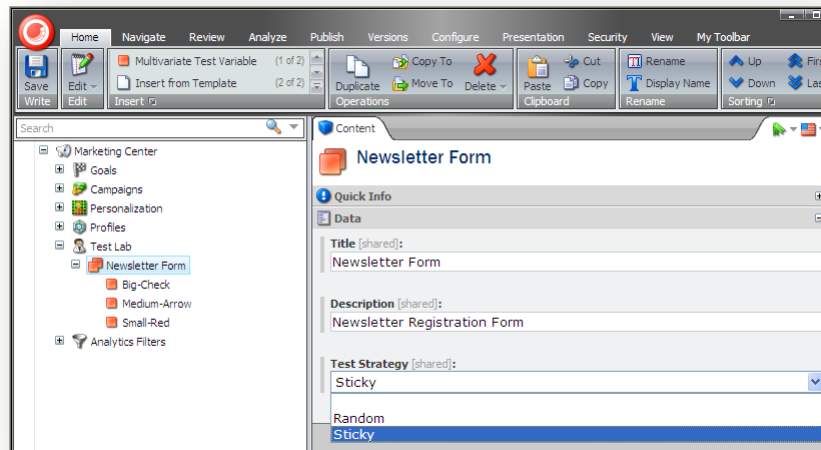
Home Navigate Review Analyze Publish Versions Configure Presentation Security View My Toolbar

Save
Write

Edit
Edit

Multivariate Test Variable (1 of 2)
Insert from Template (2 of 2)
Insert

Duplicate
Copy To
Move To
Delete
Operations

Paste
Cut
Copy
Clipboard

Rename
Display Name
Rename

Up
Down
Firs
Las
Sorting

Search

Marketing Center
Goals
Campaigns
Personalization
Profiles
Test Lab
Newsletter Form
Big-Check
Medium-Arrow
Small-Red
Analytics Filters

Content

Newsletter Form

Quick Info

Data

Title [shared]:
Newsletter Form

Description [shared]:
Newsletter Registration Form

Test Strategy [shared]:
Sticky

Random
Sticky